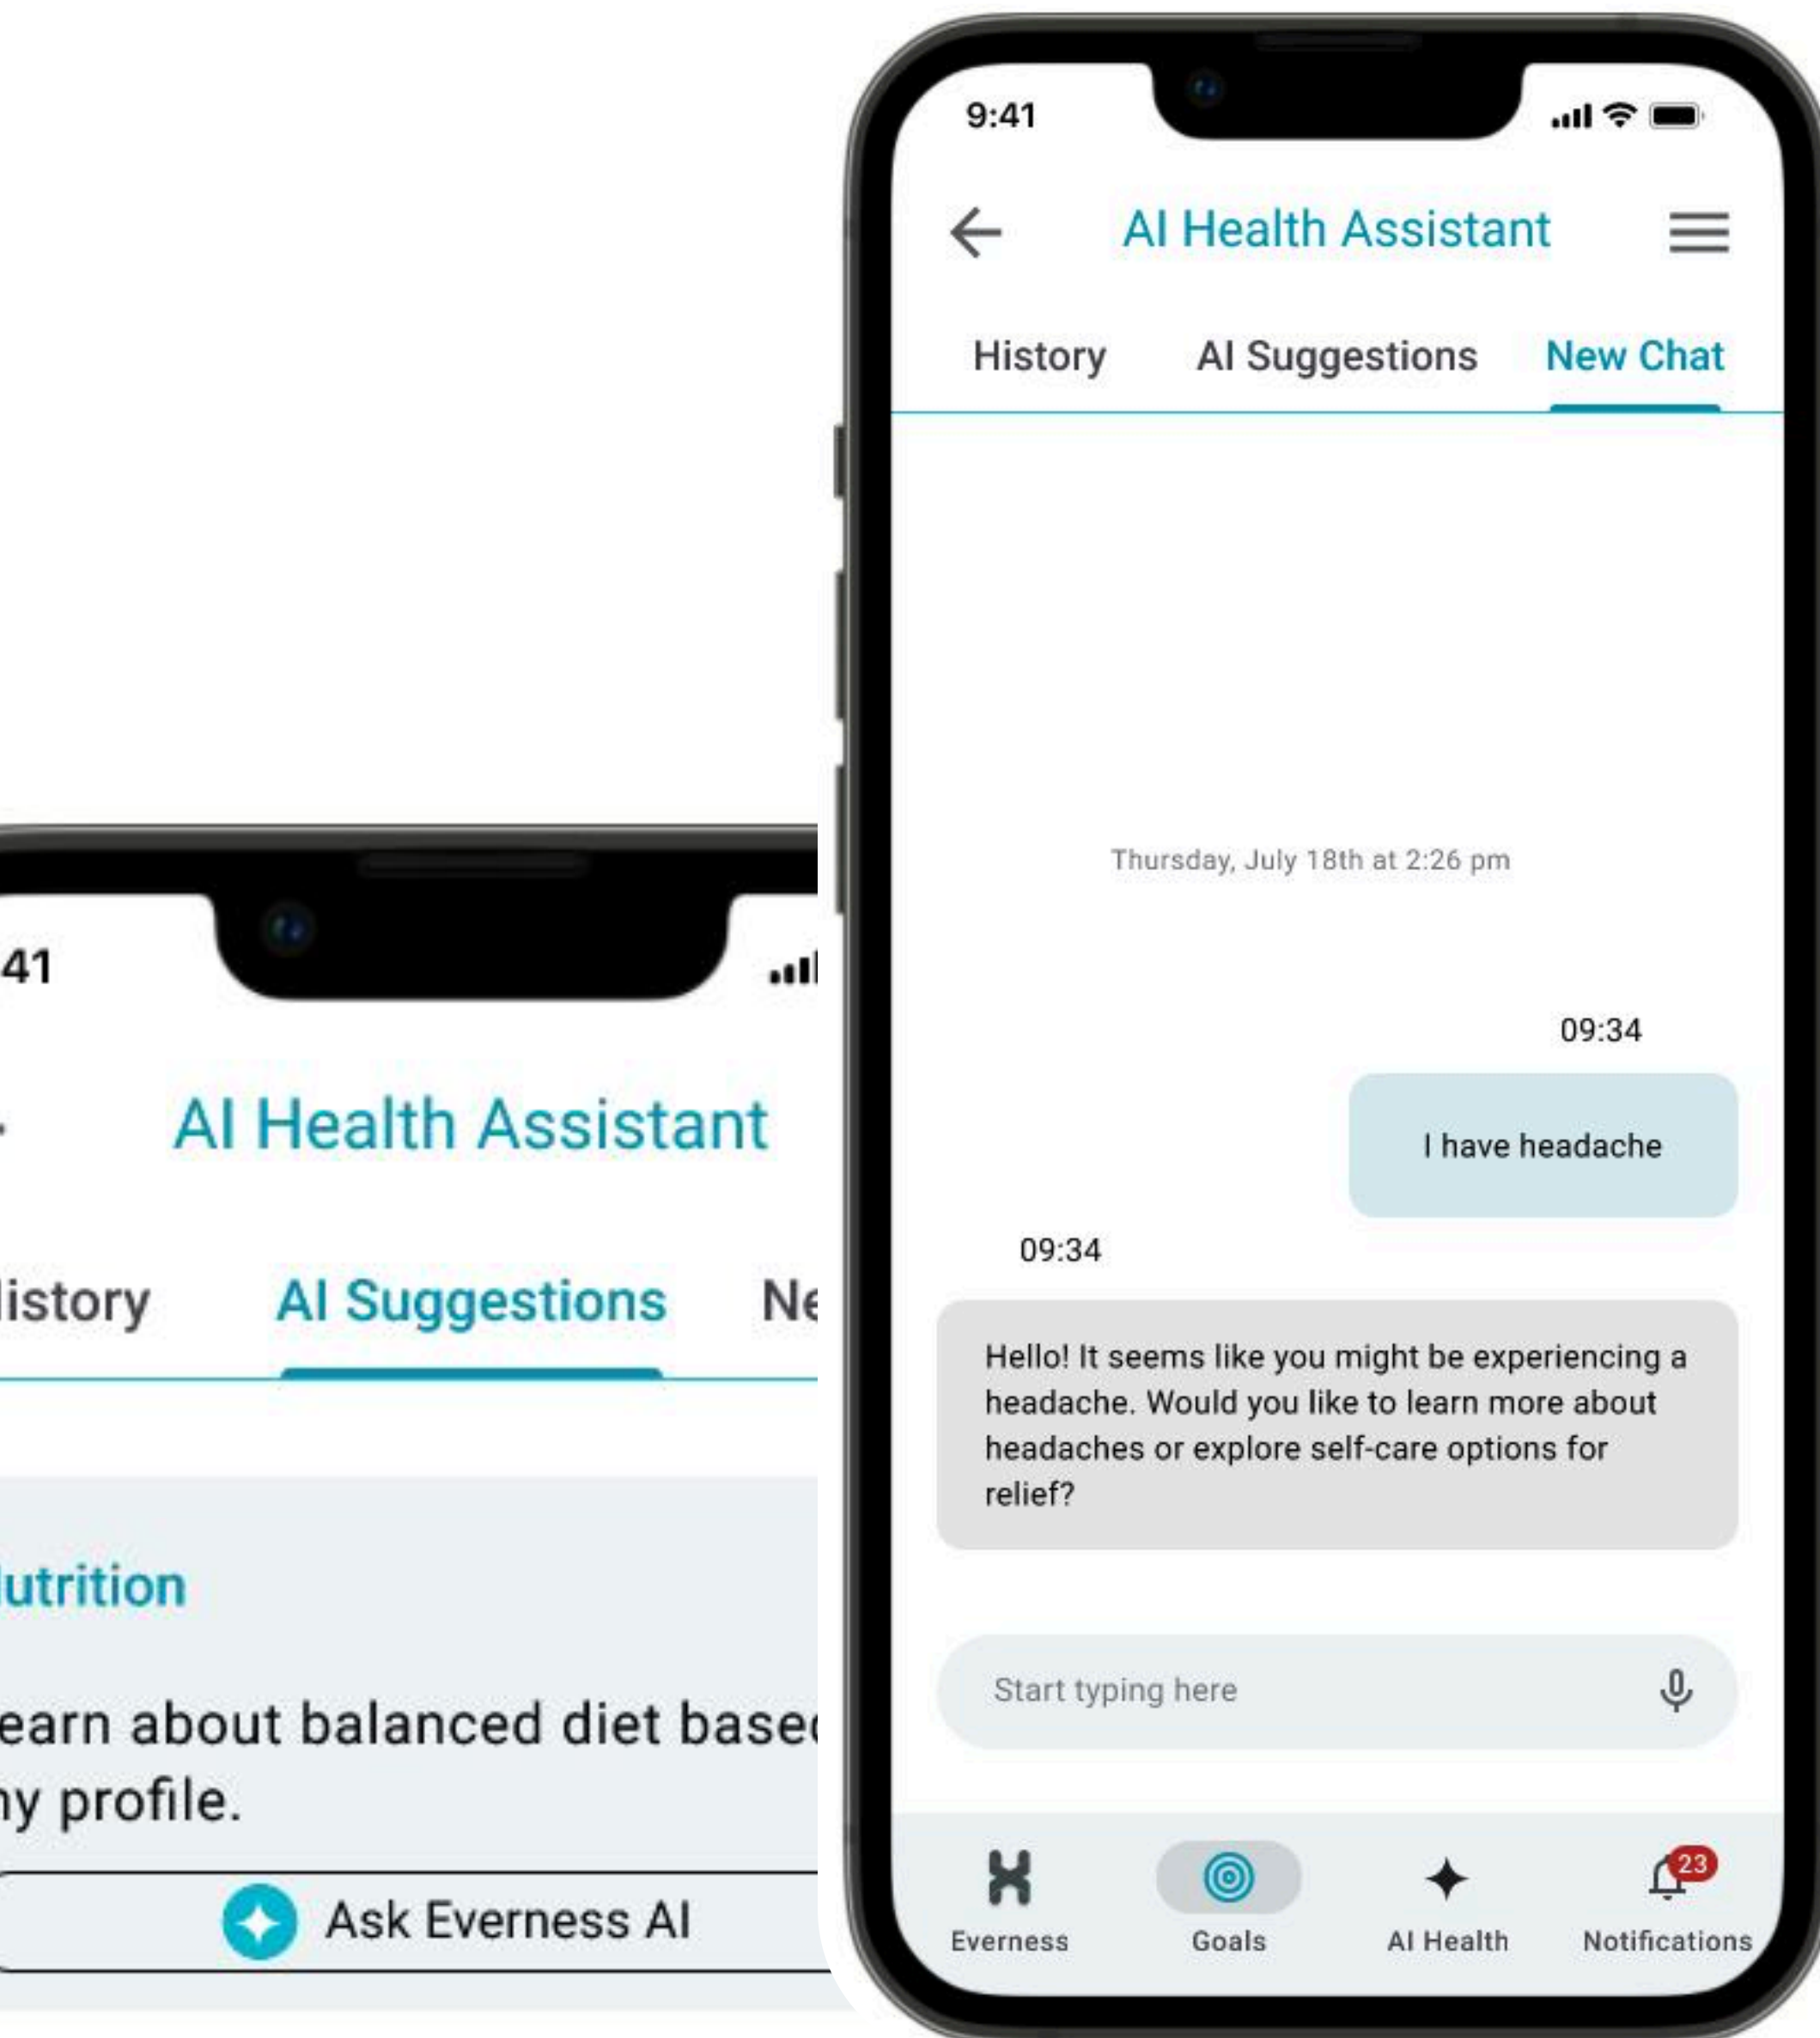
41

AI Health Assistant

istory AI Suggestions Ne

utrition

earn about balanced diet base
ny profile.

Ask Everness AI

9:41

AI Health Assistant

History AI Suggestions New Chat

Thursday, July 18th at 2:26 pm

09:34

I have headache

09:34

Hello! It seems like you might be experiencing a headache. Would you like to learn more about headaches or explore self-care options for relief?

Start typing here

Everness Goals AI Health 23 Notifications